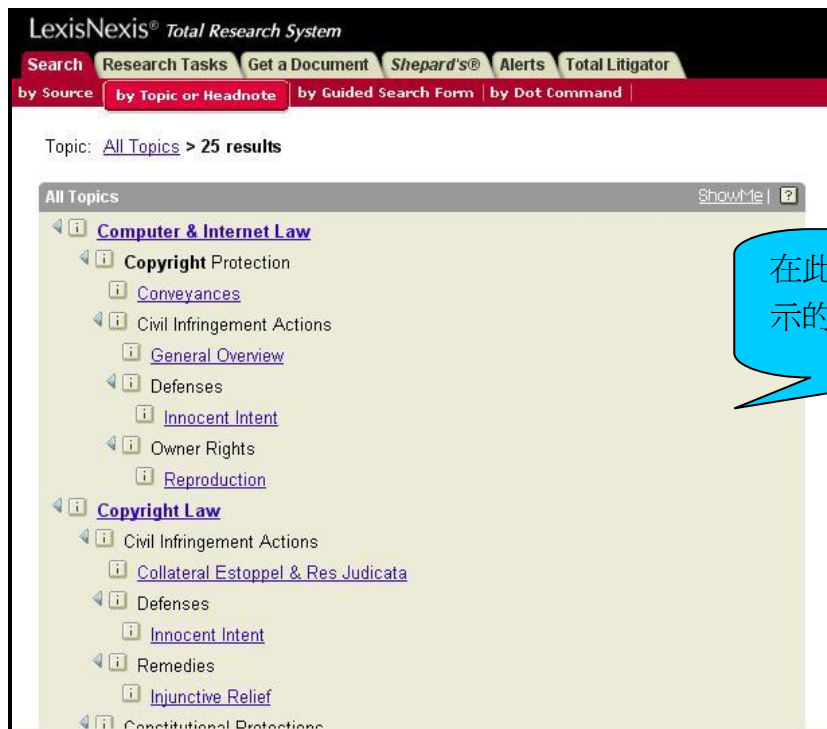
LexisNexis® Total Research System

Search | Research Tasks | Get a Document | Shepard's® | Alerts | Total Litigator

by Source | by Topic or Headnote | by Guided Search Form | by Dot Command

Topic: All Topics > 25 results

All Topics

ShowMe | ?

Computer & Internet Law

Copyright Protection

Conveyances

Civil Infringement Actions

General Overview

Defenses

Innocent Intent

Owner Rights

Reproduction

Copyright Law

Civil Infringement Actions

Collateral Estoppel & Res Judicata

Defenses

Innocent Intent

Remedies

Injunctive Relief

Constitutional Protections

在此
示的